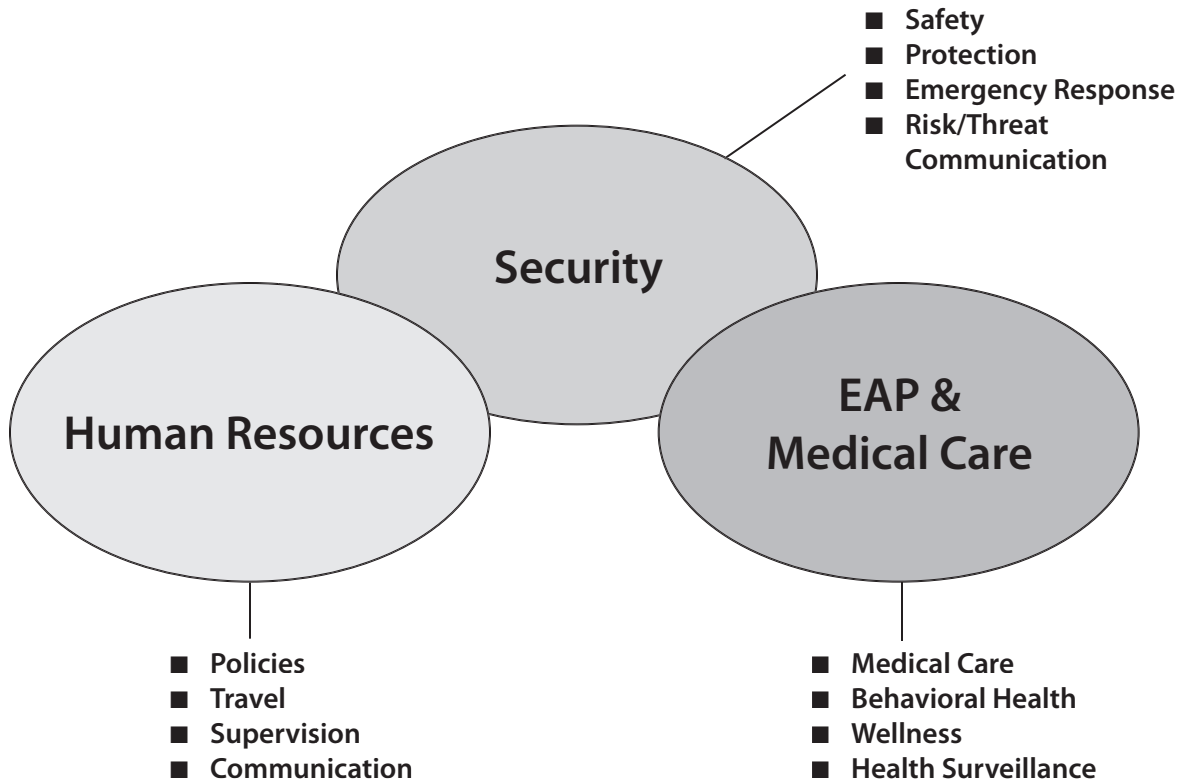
■ Safety
■ Protection
■ Emergency Response
■ Risk/Threat Communication

Security

Human Resources

EAP & Medical Care

■ Policies
■ Travel
■ Supervision
■ Communication

■ Medical Care
■ Behavioral Health
■ Wellness
■ Health Surveillance